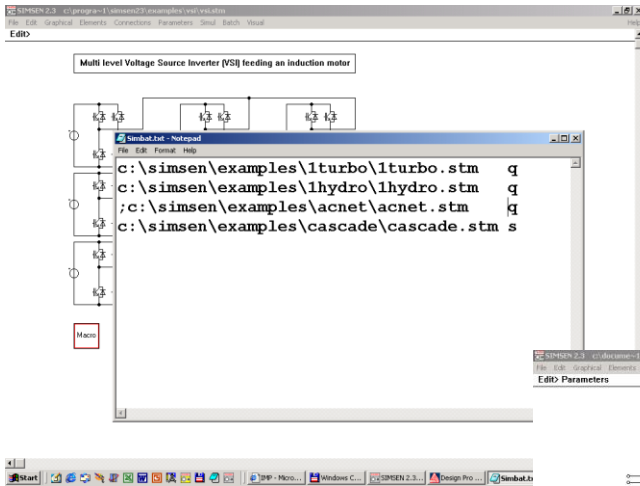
SIMSEN 2.3 c:\progra~1\simsen23\examples\vsi\vsi.stm
File Edit Graphical Elements Connections Parameters Simul Batch Visual
Help
Edit>

Multi level Voltage Source Inverter (VSI) feeding an induction motor

Simbat.txt - Notepad
File Edit Format Help

c:\simsen\examples\1turbo\1turbo.stm q
c:\simsen\examples\1hydro\1hydro.stm q
;c:\simsen\examples\acnet\acnet.stm q
c:\simsen\examples\cascade\cascade.stm s

Macro

SIMSEN 2.3 c:\docume~1
File Edit Graphical Elements
Edit> Parameters

Start | IMP - Micro... | Windows C... | SIMSEN 2.3... | Design Pro ... | Simbat.tx